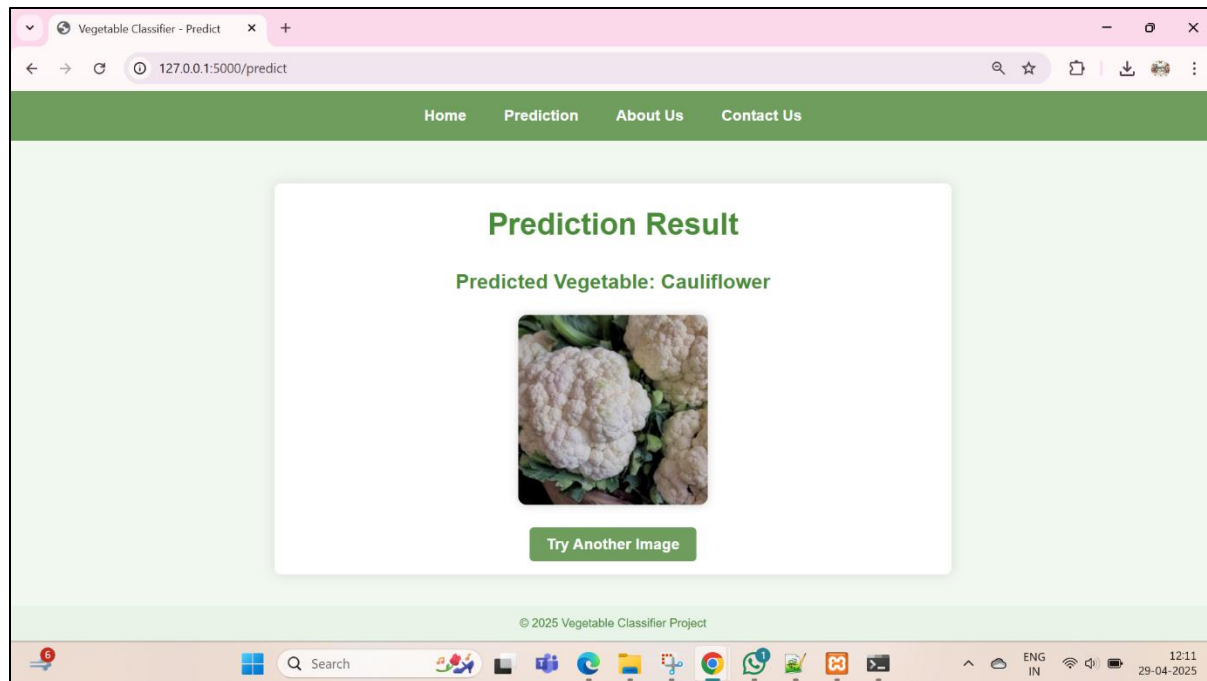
Vegetable Classifier - Predict

127.0.0.1:5000/predict

Home Prediction About Us Contact Us

Prediction Result

Predicted Vegetable: Cauliflower

Try Another Image

© 2025 Vegetable Classifier Project

6

Search

1

ENG IN

12:11
29-04-2025